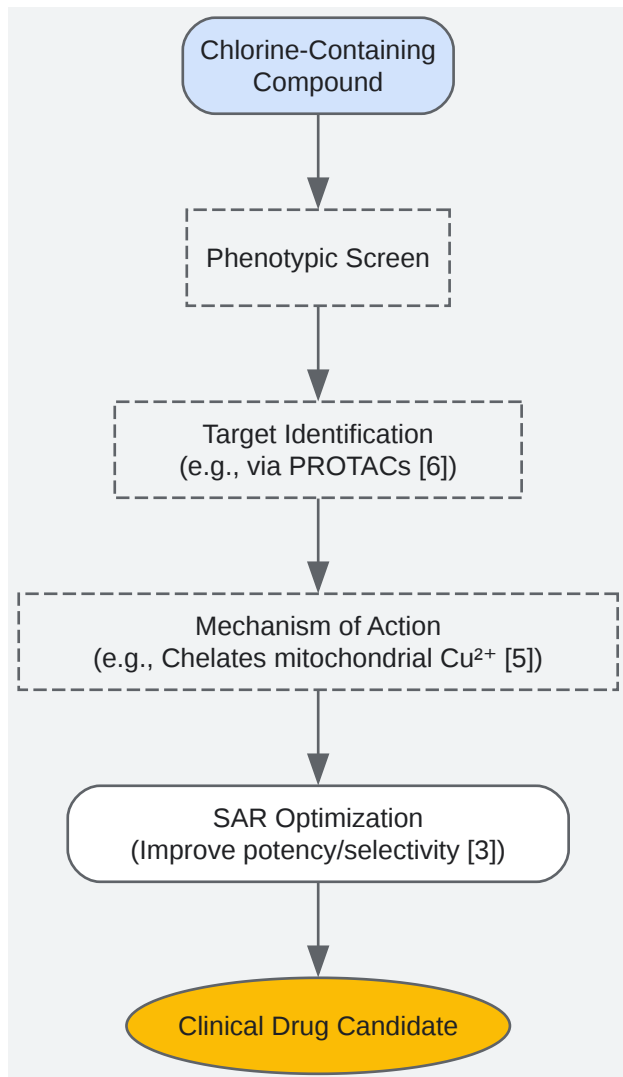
Chlorine-Containing Compound

Phenotypic Screen

Target Identification
(e.g., via PROTACs [6])

Mechanism of Action
(e.g., Chelates mitochondrial $Cu^{2+}$ [5])

SAR Optimization
(Improve potency/selectivity [3])

Clinical Drug Candidate